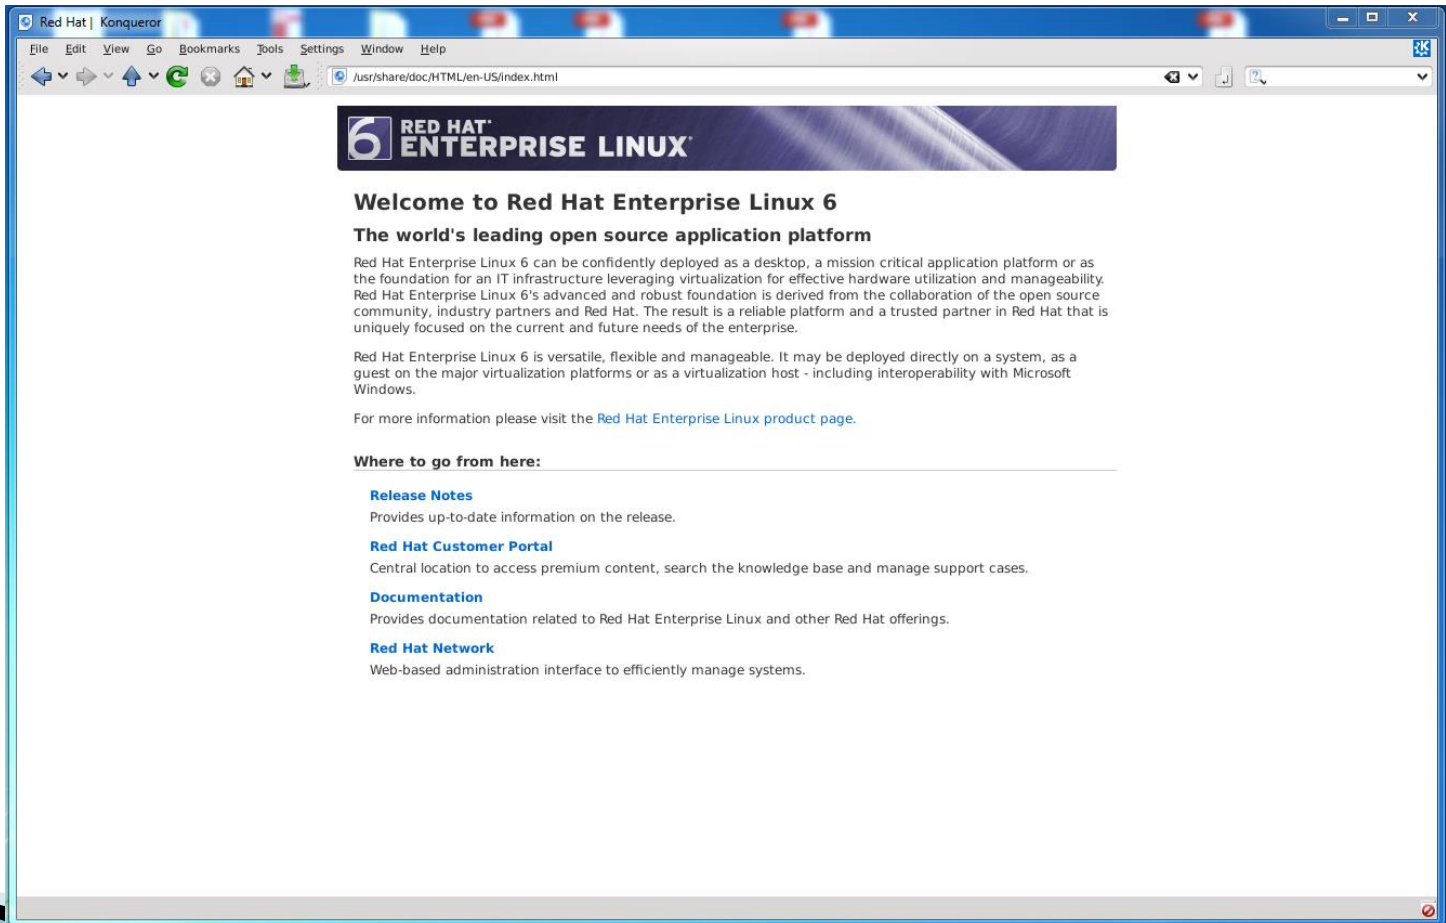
Red Hat | Konqueror

File Edit View Go Bookmarks Tools Settings Window Help

/usr/share/doc/HTML/en-US/index.html

6 RED HAT® ENTERPRISE LINUX®

Welcome to Red Hat Enterprise Linux 6

The world's leading open source application platform

Red Hat Enterprise Linux 6 can be confidently deployed as a desktop, a mission critical application platform or as the foundation for an IT infrastructure leveraging virtualization for effective hardware utilization and manageability. Red Hat Enterprise Linux 6's advanced and robust foundation is derived from the collaboration of the open source community, industry partners and Red Hat. The result is a reliable platform and a trusted partner in Red Hat that is uniquely focused on the current and future needs of the enterprise.

Red Hat Enterprise Linux 6 is versatile, flexible and manageable. It may be deployed directly on a system, as a guest on the major virtualization platforms or as a virtualization host - including interoperability with Microsoft Windows.

For more information please visit the Red Hat Enterprise Linux product page.

Where to go from here:

Release Notes

Provides up-to-date information on the release.

Red Hat Customer Portal

Central location to access premium content, search the knowledge base and manage support cases.

Documentation

Provides documentation related to Red Hat Enterprise Linux and other Red Hat offerings.

Red Hat Network

Web-based administration interface to efficiently manage systems.